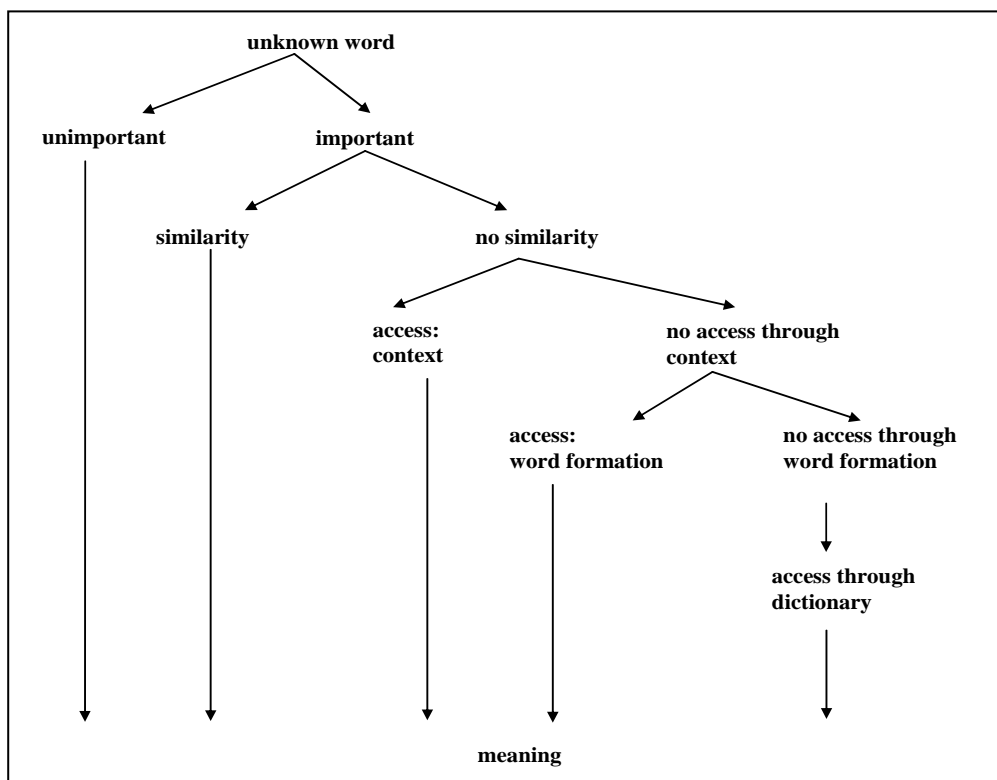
unknown word

unimportant

important

similarity

no similarity

access: context

no access through context

access: word formation

no access through word formation

access through dictionary

meaning